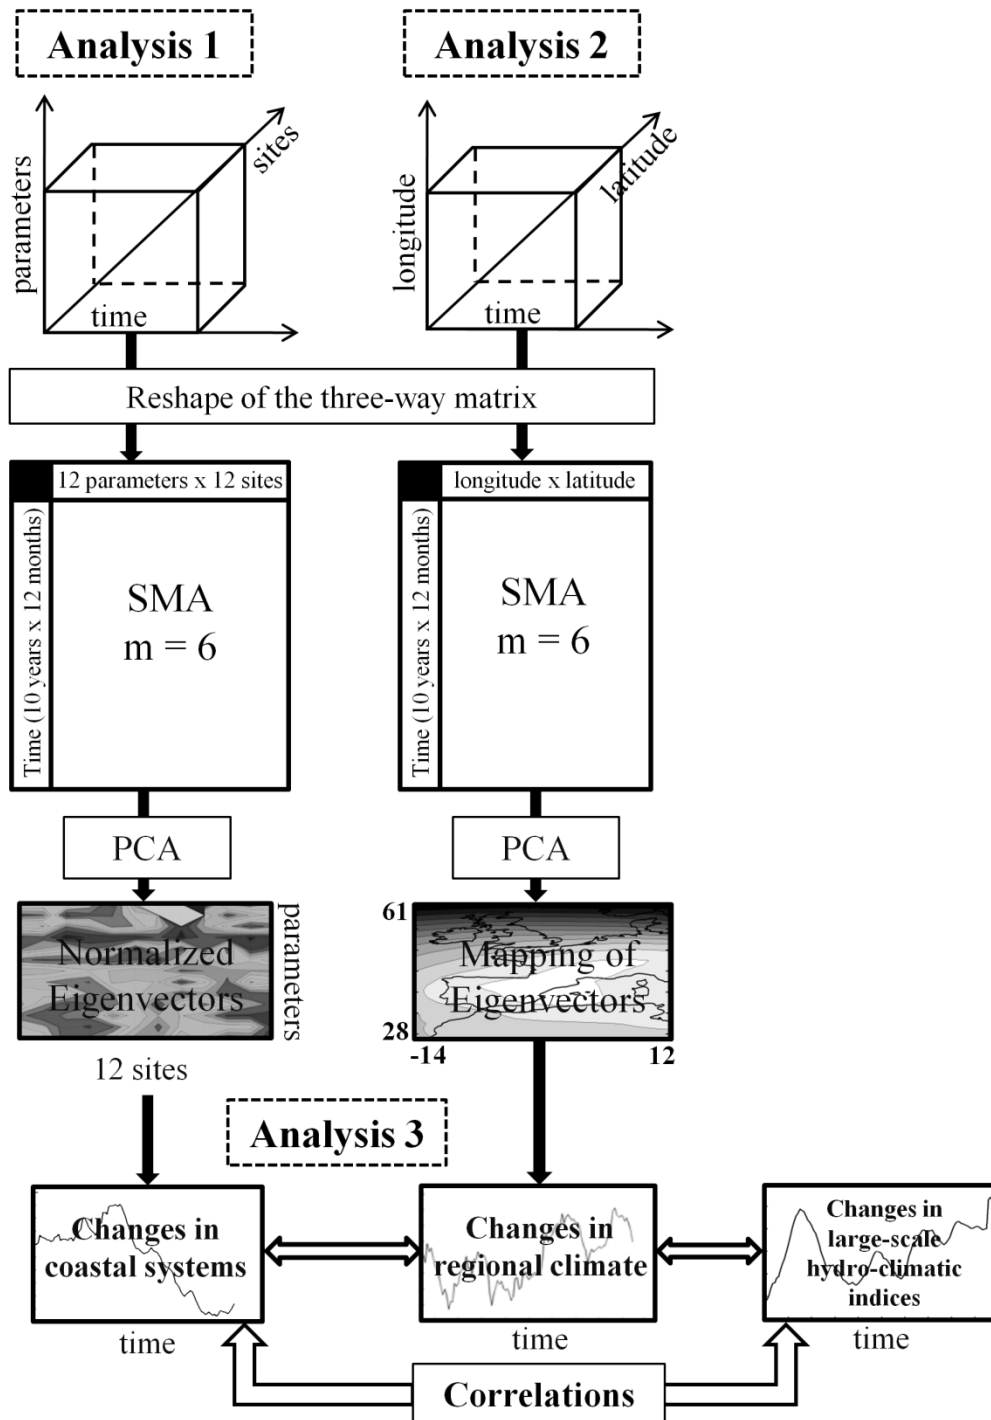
Analysis 1

Analysis 2

parameters

sites

time

longitude

latitude

time

Reshape of the three-way matrix

12 parameters x 12 sites

Time (10 years x 12 months)

SMA
m = 6

longitude x latitude

Time (10 years x 12 months)

SMA
m = 6

PCA

PCA

Normalized Eigenvectors

parameters

12 sites

61

Mapping of Eigenvectors

28

-14

12

Analysis 3

Changes in coastal systems

time

Changes in regional climate

time

Changes in large-scale hydro-climatic indices

time

Correlations